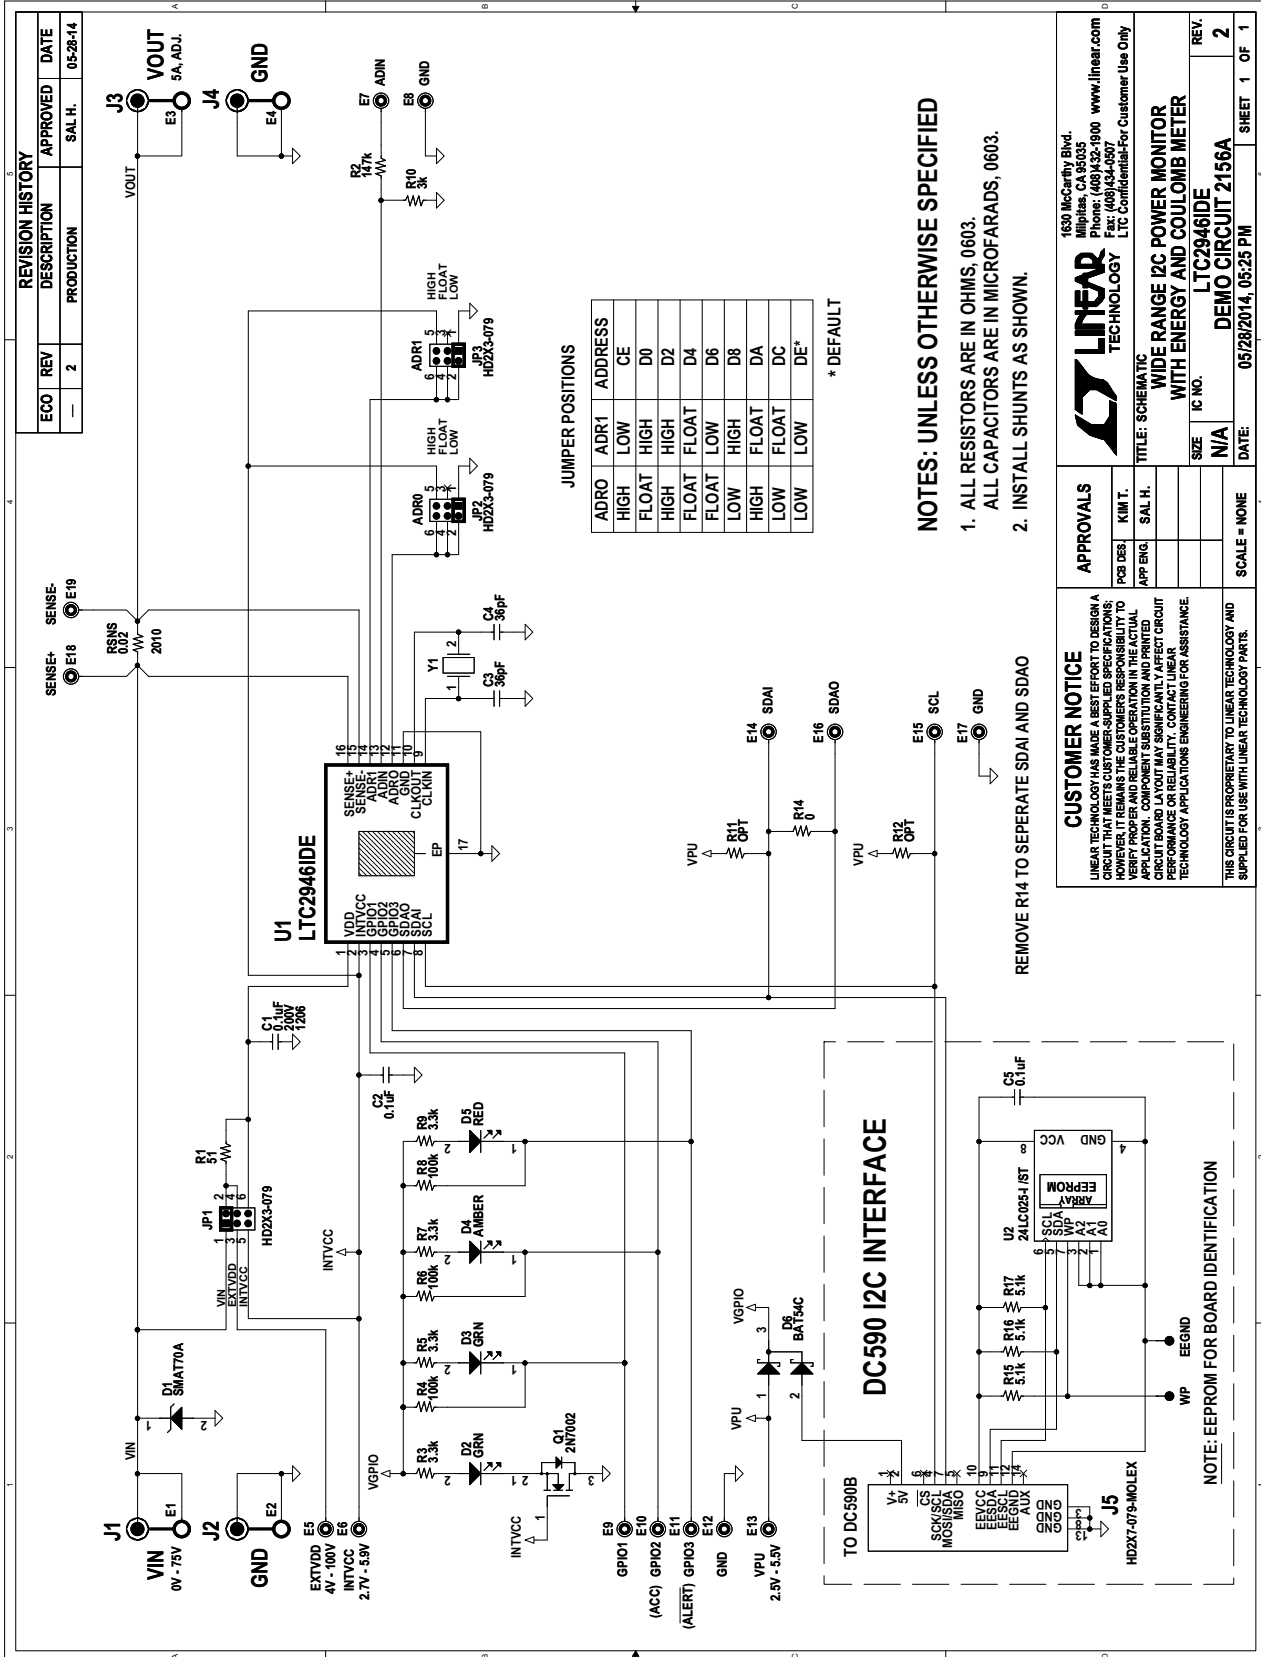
REVISION HISTORY

| ECO | REV | DESCRIPTION | APPROVED | DATE |
|---|---|---|---|---|
| — | 2 | PRODUCTION | SAL H. | 05-28-14 |

J3 VOUT 5A, ADJ.
E3
J4 GND
E4
VOUT
E7 ADIN
E8 GND
R2 147k
R10 3k

HIGH FLOAT LOW
ADR1
JP3 HD2X3-079
HIGH FLOAT LOW
ADR0
JP2 HD2X3-079

SENSE- E19
SENSE+ E18
RSNS 0.02 2010

JUMPER POSITIONS

| ADR0 | ADR1 | ADDRESS |
|---|---|---|
| HIGH | LOW | CE |
| FLOAT | HIGH | D0 |
| HIGH | HIGH | D2 |
| FLOAT | FLOAT | D4 |
| FLOAT | LOW | D6 |
| LOW | HIGH | D8 |
| HIGH | FLOAT | DA |
| LOW | FLOAT | DC |
| LOW | LOW | DE* |

* DEFAULT

NOTES: UNLESS OTHERWISE SPECIFIED

1. ALL RESISTORS ARE IN OHMS, 0603.
ALL CAPACITORS ARE IN MICROFARADS, 0603.

2. INSTALL SHUNTS AS SHOWN.

Y1
C4 36pF
C3 36pF

U1
LTC2946IDE
VDD INTVCC GPIO1 GPIO2 GPIO3 SDAO SDAI SCL
SENSE+ SENSE- ADR1 ADIN ADR0 GND CLKOUT CLKIN
EP 17

E14 SDAI
E16 SDAO
E15 SCL
E17 GND
R11 OPT
R14 0
R12 OPT
VPU

REMOVE R14 TO SEPERATE SDAI AND SDAO

CUSTOMER NOTICE
LINEAR TECHNOLOGY HAS MADE A BEST EFFORT TO DESIGN A CIRCUIT THAT MEETS CUSTOMER-SUPPLIED SPECIFICATIONS; HOWEVER, IT REMAINS THE CUSTOMER'S RESPONSIBILITY TO VERIFY PROPER AND RELIABLE OPERATION IN THE ACTUAL APPLICATION. COMPONENT SUBSTITUTION AND PRINTED CIRCUIT BOARD LAYOUT MAY SIGNIFICANTLY AFFECT CIRCUIT PERFORMANCE OR RELIABILITY. CONTACT LINEAR TECHNOLOGY APPLICATIONS ENGINEERING FOR ASSISTANCE.

THIS CIRCUIT IS PROPRIETARY TO LINEAR TECHNOLOGY AND SUPPLIED FOR USE WITH LINEAR TECHNOLOGY PARTS.

APPROVALS
PCB DES. KIM T.
APP ENG. SAL H.
SCALE = NONE

LINEAR TECHNOLOGY
1630 McCarthy Blvd. Milpitas, CA 95035 Phone: (408)432-1900 www.linear.com Fax: (408)434-0507 LTC Confidential-For Customer Use Only

TITLE: SCHEMATIC
WIDE RANGE I2C POWER MONITOR WITH ENERGY AND COULOMB METER
SIZE N/A IC NO. LTC2946IDE
DEMO CIRCUIT 2156A
REV. 2
DATE: 05/28/2014, 05:25 PM SHEET 1 OF 1

C1 0.1uF 200V 1206
R1 51
JP1 HD2X3-079
VIN EXTVDD INTVCC
INTVCC
C2 0.1uF
R9 3.3k D5 RED
R8 100k
R7 3.3k D4 AMBER
R6 100k
R5 3.3k D3 GRN
R4 100k
R3 3.3k D2 GRN
Q1 2N7002
VGPIO
D1 SMAT70A
VIN

J1 VIN 0V - 75V E1
J2 GND E2
E5 EXTVDD 4V - 100V
E6 INTVCC 2.7V - 5.9V
E9 GPIO1
E10 (ACC) GPIO2
E11 (ALERT) GPIO3
E12 GND
E13 VPU 2.5V - 5.5V
INTVCC

DC590 I2C INTERFACE
C5 0.1uF
U2 24LC025-I /ST
SCL SDA WP A2 A1 A0
VCC GND
EEPROM ARRAY
VGPIO
D6 BAT54C
VPU
R15 5.1k R16 5.1k R17 5.1k
WP EEGND
TO DC590B
V+ 5V
CS
SCK/SCL
MOSI/SDA
MISO
EEVCC EESDA EESCL EEGND AUX
GND GND
J5 HD2X7-079-MOLEX

NOTE: EEPROM FOR BOARD IDENTIFICATION